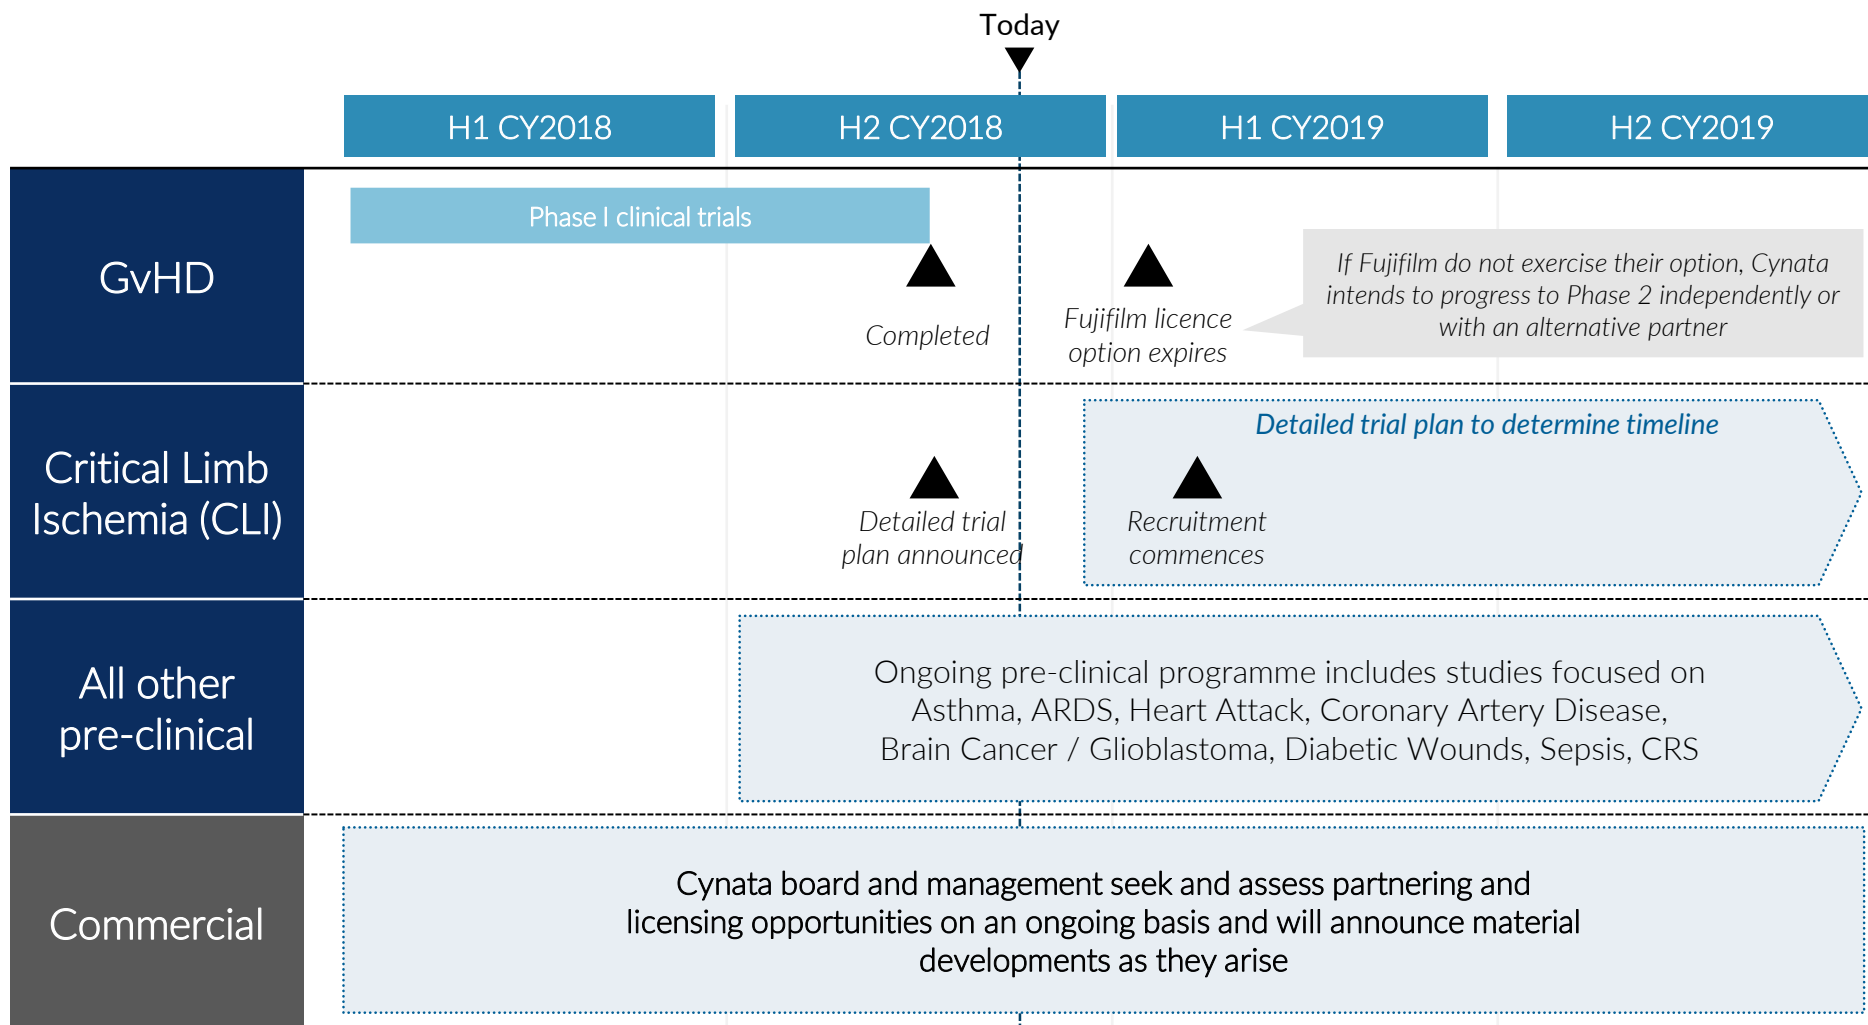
Today

| | H1 CY2018 | H2 CY2018 | H1 CY2019 | H2 CY2019 |
|---|---|---|---|---|

GvHD

Phase I clinical trials

Completed

Fujifilm licence option expires

If Fujifilm do not exercise their option, Cynata intends to progress to Phase 2 independently or with an alternative partner

Critical Limb Ischemia (CLI)

Detailed trial plan announced

Detailed trial plan to determine timeline

Recruitment commences

All other pre-clinical

Ongoing pre-clinical programme includes studies focused on Asthma, ARDS, Heart Attack, Coronary Artery Disease, Brain Cancer / Glioblastoma, Diabetic Wounds, Sepsis, CRS

Commercial

Cynata board and management seek and assess partnering and licensing opportunities on an ongoing basis and will announce material developments as they arise